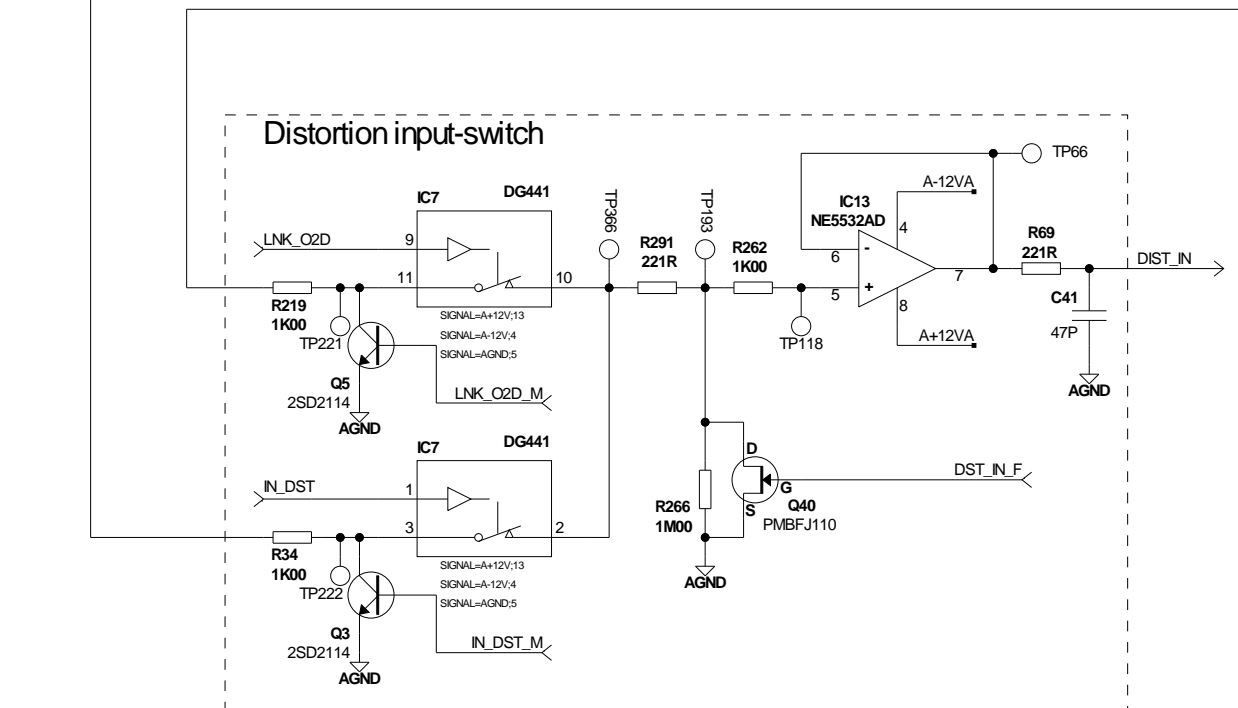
Distortion input-switch

TP66

IC7 DG441

TP366

TP193

A-12VA

IC13
NE5532AD

LNK_O2D

9

R291
221R

R262
1K00

4

R69
221R

6

-

DIST_IN

11

10

7

+

5

R219
1K00

C41

8

SIGNAL=A+12V;13

TP118

SIGNAL=A-12V;4

47P

TP221

A+12VA

SIGNAL=AGND;5

Q5
2SD2114

AGND

LNK_O2D_M

AGND

IC7 DG441

D

IN_DST

DST_IN_F

1

G

R266
1M00

Q40
PMBFJ110

S

3

2

R34
1K00

SIGNAL=A+12V;13

AGND

SIGNAL=A-12V;4

TP222

SIGNAL=AGND;5

Q3
2SD2114

IN_DST_M

AGND